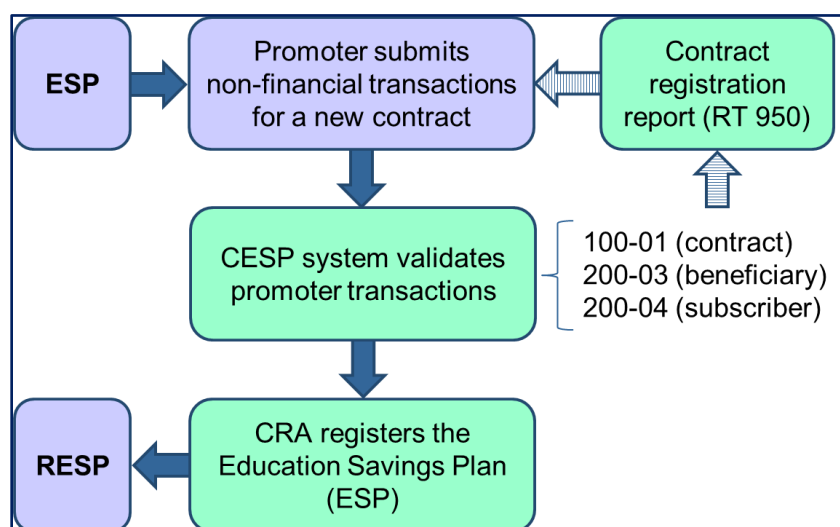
ESP

Promoter submits non-financial transactions for a new contract

Contract registration report (RT 950)

CESP system validates promoter transactions

100-01 (contract)
200-03 (beneficiary)
200-04 (subscriber)

RESP

CRA registers the Education Savings Plan (ESP)